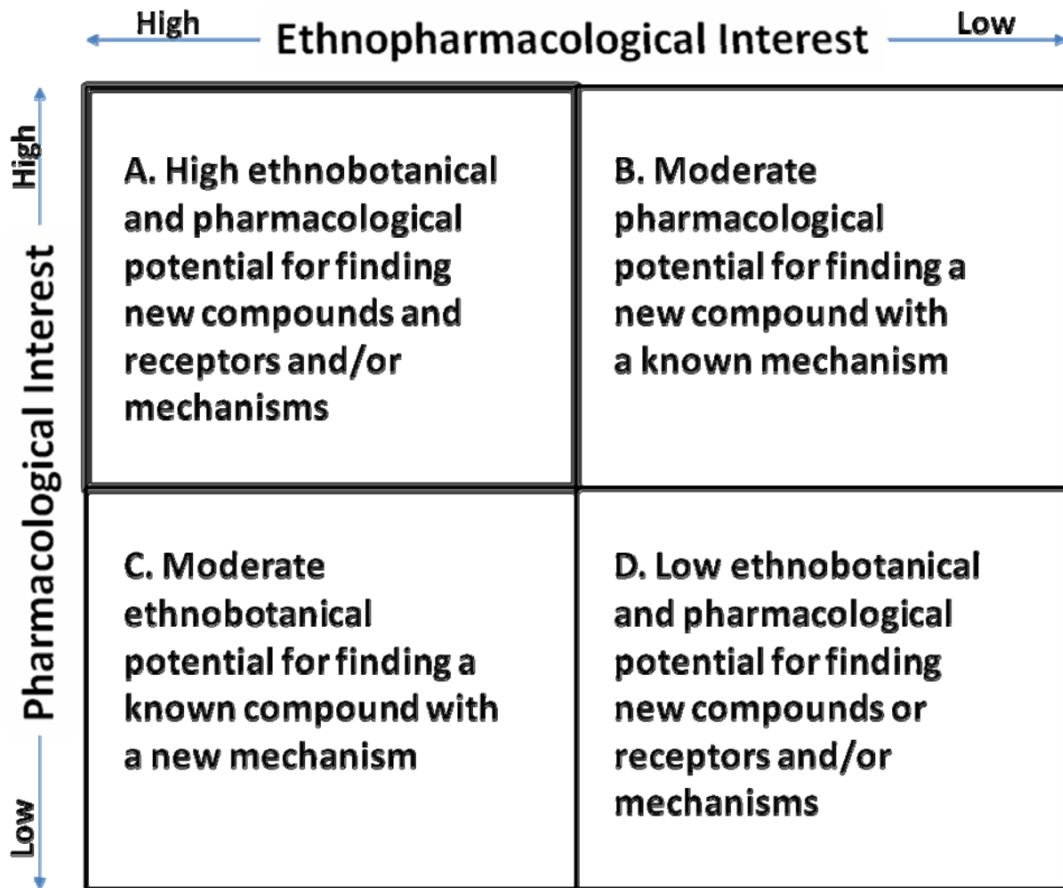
High Ethnopharmacological Interest Low

High Pharmacological Interest Low

A. High ethnobotanical and pharmacological potential for finding new compounds and receptors and/or mechanisms

B. Moderate pharmacological potential for finding a new compound with a known mechanism

C. Moderate ethnobotanical potential for finding a known compound with a new mechanism

D. Low ethnobotanical and pharmacological potential for finding new compounds or receptors and/or mechanisms